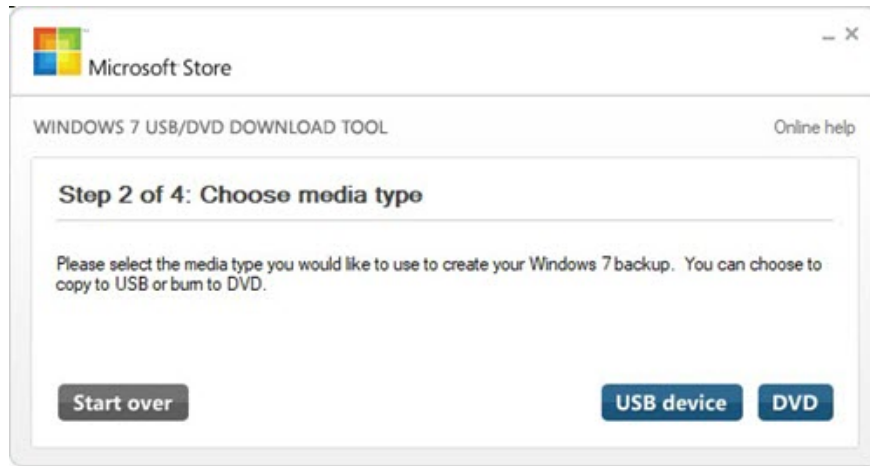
Microsoft Store

_ ×

WINDOWS 7 USB/DVD DOWNLOAD TOOL

Online help

Step 2 of 4: Choose media type

Please select the media type you would like to use to create your Windows 7 backup. You can choose to copy to USB or burn to DVD.

Start over

USB device

DVD